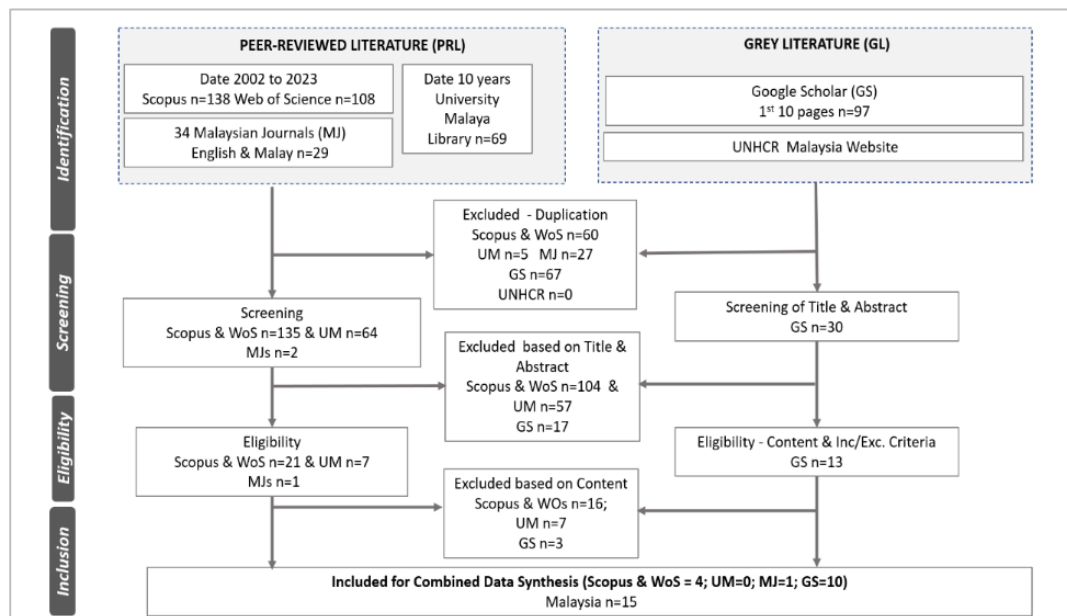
Identification

PEER-REVIEWED LITERATURE (PRL)

Date 2002 to 2023
Scopus n=138 Web of Science n=108

34 Malaysian Journals (MJ)
English & Malay n=29

Date 10 years
University
Malaya
Library n=69

GREY LITERATURE (GL)

Google Scholar (GS)
$1^{st}$ 10 pages n=97

UNHCR Malaysia Website

Screening

Excluded - Duplication
Scopus & WoS n=60
UM n=5 MJ n=27
GS n=67
UNHCR n=0

Screening
Scopus & WoS n=135 & UM n=64
MJs n=2

Screening of Title & Abstract
GS n=30

Excluded based on Title & Abstract
Scopus & WoS n=104 & UM n=57
GS n=17

Eligibility

Eligibility
Scopus & WoS n=21 & UM n=7
MJs n=1

Eligibility - Content & Inc/Exc. Criteria
GS n=13

Excluded based on Content
Scopus & WOs n=16;
UM n=7
GS n=3

Inclusion

Included for Combined Data Synthesis (Scopus & WoS = 4; UM=0; MJ=1; GS=10)
Malaysia n=15